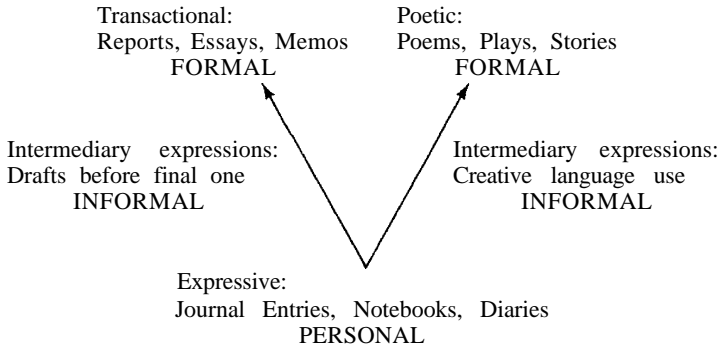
Transactional:
Reports, Essays, Memos
FORMAL

Poetic:
Poems, Plays, Stories
FORMAL

Intermediary expressions:
Drafts before final one
INFORMAL

Intermediary expressions:
Creative language use
INFORMAL

Expressive:
Journal Entries, Notebooks, Diaries
PERSONAL